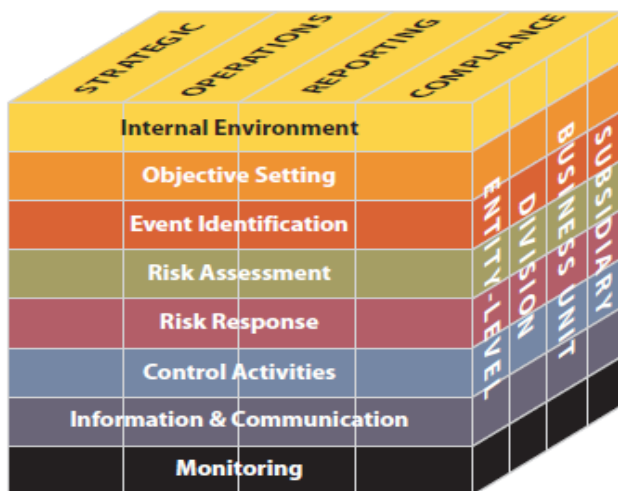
STRATEGIC
OPERATIONS
REPORTING
COMPLIANCE

Internal Environment
Objective Setting
Event Identification
Risk Assessment
Risk Response
Control Activities
Information & Communication
Monitoring

ENTITY-LEVEL
DIVISION
BUSINESS UNIT
SUBSIDIARY